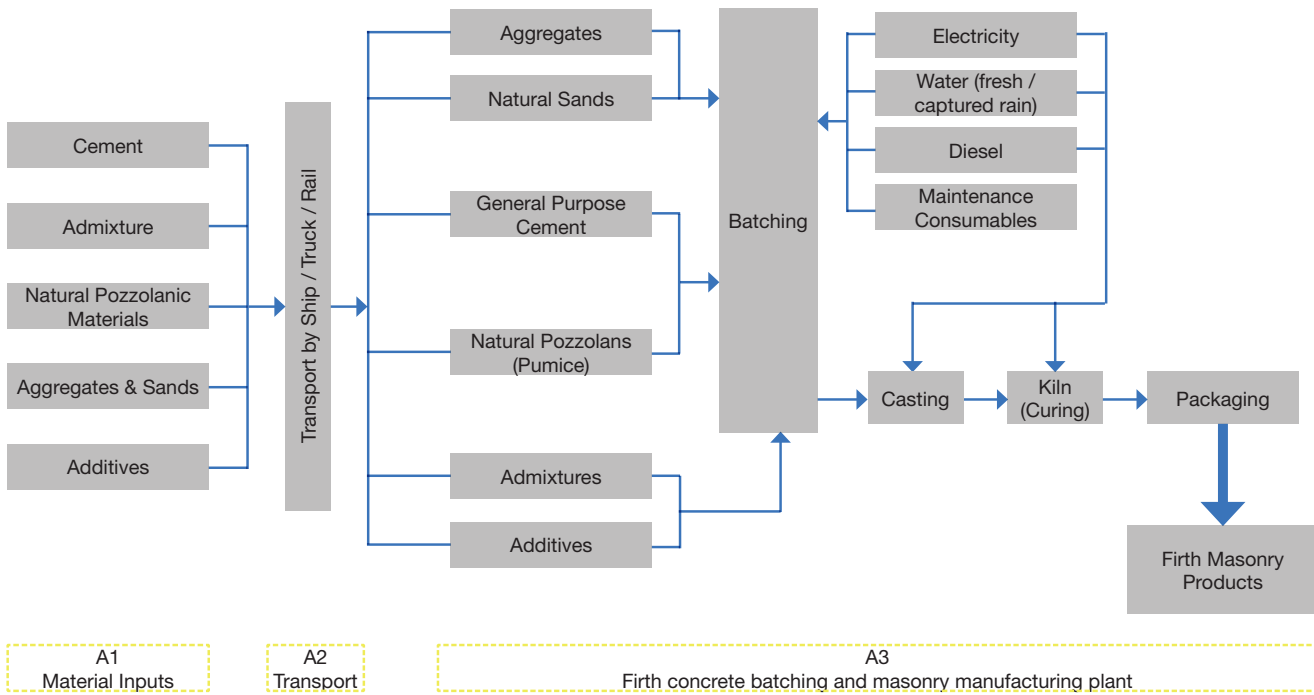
Cement

Admixture

Natural Pozzolanic Materials

Aggregates & Sands

Additives

Transport by Ship / Truck / Rail

Aggregates

Natural Sands

General Purpose Cement

Natural Pozzolans (Pumice)

Admixtures

Additives

Batching

Electricity

Water (fresh / captured rain)

Diesel

Maintenance Consumables

Casting

Kiln (Curing)

Packaging

Firth Masonry Products

A1
Material Inputs

A2
Transport

A3
Firth concrete batching and masonry manufacturing plant